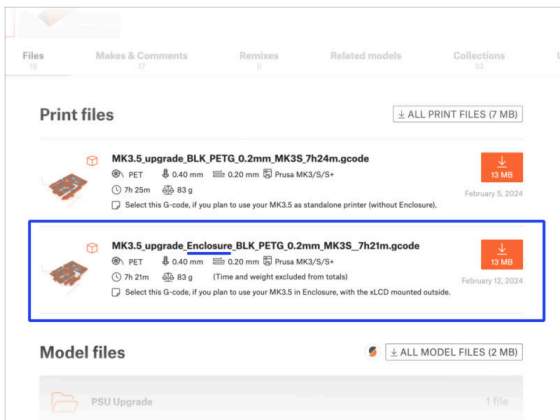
Files 18 | Makes & Comments 17 | Remixes 0 | Related models | Collections 33

Print files

ALL PRINT FILES (7 MB)

MK3.5_upgrade_BLK_PETG_0.2mm_MK3S_7h24m.gcode

PET 0.40 mm 0.20 mm Prusa MK3/S/S+

7h 25m 83 g

Select this G-code, if you plan to use your MK3.5 as standalone printer (without Enclosure).

13 MB

February 5, 2024

MK3.5_upgrade_Enclosure_BLK_PETG_0.2mm_MK3S_7h21m.gcode

PET 0.40 mm 0.20 mm Prusa MK3/S/S+

7h 21m 83 g (Time and weight excluded from totals)

Select this G-code, if you plan to use your MK3.5 in Enclosure, with the xLCD mounted outside.

13 MB

February 12, 2024

Model files

ALL MODEL FILES (2 MB)

PSU Upgrade

1 file